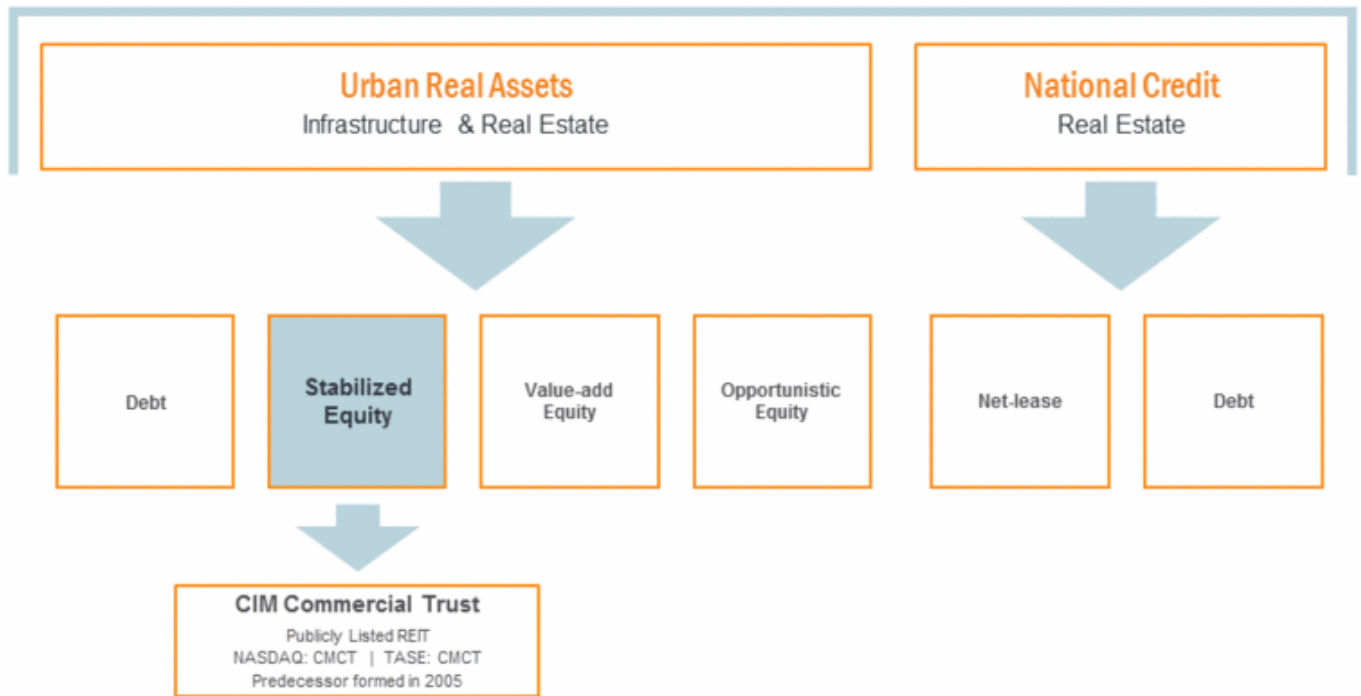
Urban Real Assets
Infrastructure & Real Estate

National Credit
Real Estate

Debt

Stabilized Equity

Value-add Equity

Opportunistic Equity

Net-lease

Debt

CIM Commercial Trust
Publicly Listed REIT
NASDAQ: CMCT | TASE: CMCT
Predecessor formed in 2005